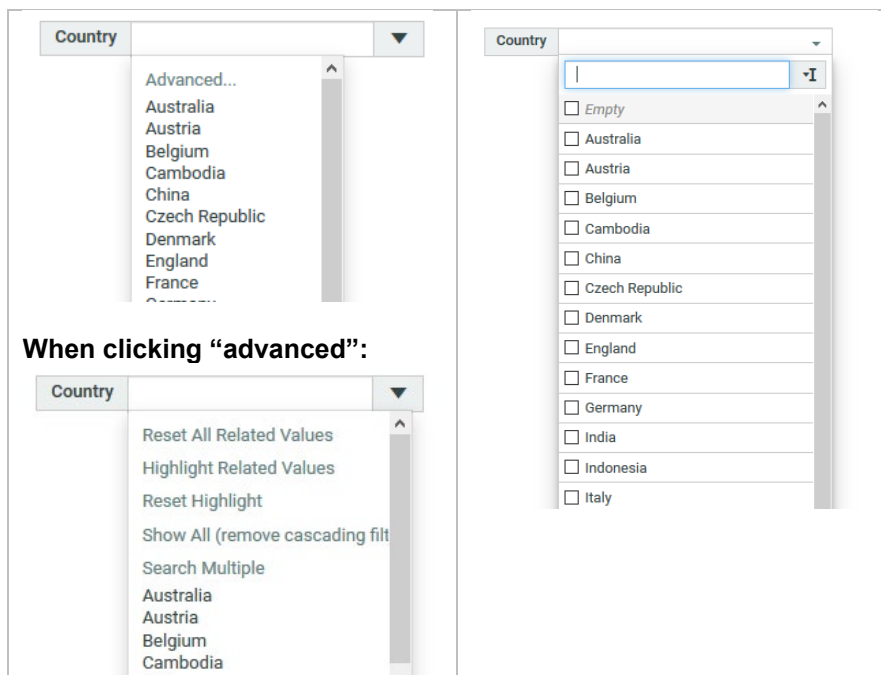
Country

Advanced...
Australia
Austria
Belgium
Cambodia
China
Czech Republic
Denmark
England
France
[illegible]

When clicking “advanced”:

Country

Reset All Related Values
Highlight Related Values
Reset Highlight
Show All (remove cascading filt
Search Multiple
Australia
Austria
Belgium
Cambodia

Country

Empty
Australia
Austria
Belgium
Cambodia
China
Czech Republic
Denmark
England
France
Germany
India
Indonesia
Italy